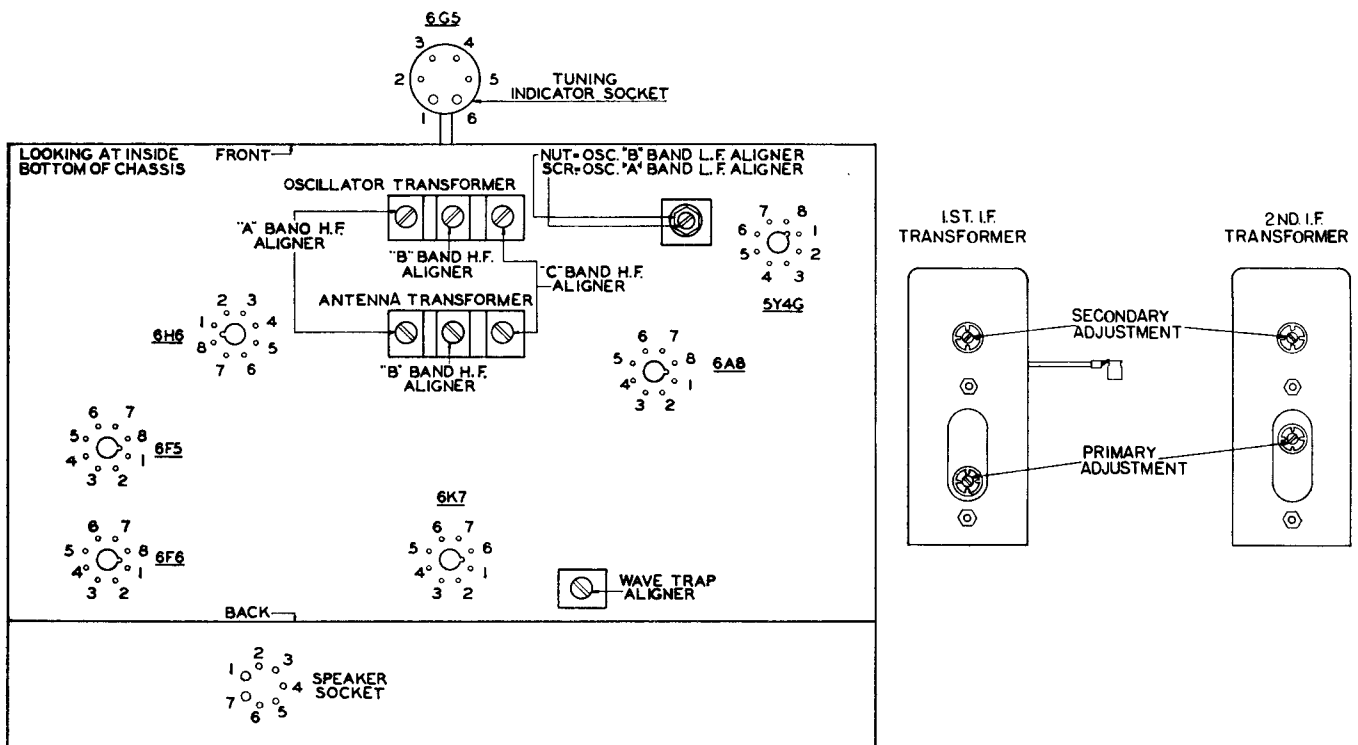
6G5

3 4 2 5 1 6

TUNING INDICATOR SOCKET

LOOKING AT INSIDE BOTTOM OF CHASSIS

FRONT

NUT=OSC. "B" BAND L.F. ALIGNER
SCR=OSC. "A" BAND L.F. ALIGNER

OSCILLATOR TRANSFORMER

"A" BAND H.F. ALIGNER

"B" BAND H.F. ALIGNER

"C" BAND H.F. ALIGNER

7 8 6 1 5 2 4 3

5Y4G

ANTENNA TRANSFORMER

2 3 1 4 8 5 7 6

6H6

"B" BAND H.F. ALIGNER

6 7 5 8 4 1 3 2

6A8

6 7 5 8 4 1 3 2

6F5

6K7

6 7 5 6 4 1 3 2

6 7 5 8 4 1 3 2

6F6

WAVE TRAP ALIGNER

BACK

2 1 3 4 7 5 6

SPEAKER SOCKET

1ST. I.F. TRANSFORMER

2ND. I.F. TRANSFORMER

SECONDARY ADJUSTMENT

PRIMARY ADJUSTMENT